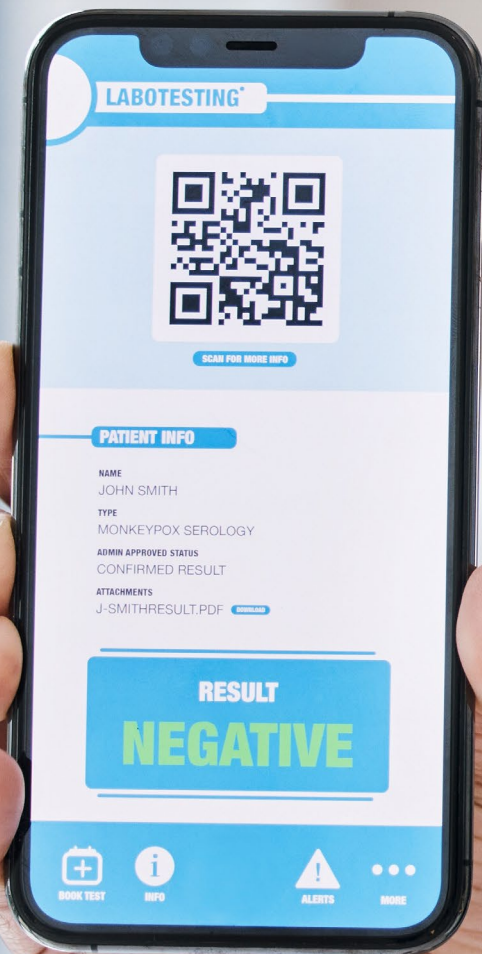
LABOTESTING®

SCAN FOR MORE INFO

PATIENT INFO

NAME
JOHN SMITH

TYPE
MONKEYPOX SEROLOGY

ADMIN APPROVED STATUS
CONFIRMED RESULT

ATTACHMENTS
J-SMITHRESULT.PDF DOWNLOAD

RESULT
NEGATIVE

BOOK TEST
INFO
ALERTS
MORE